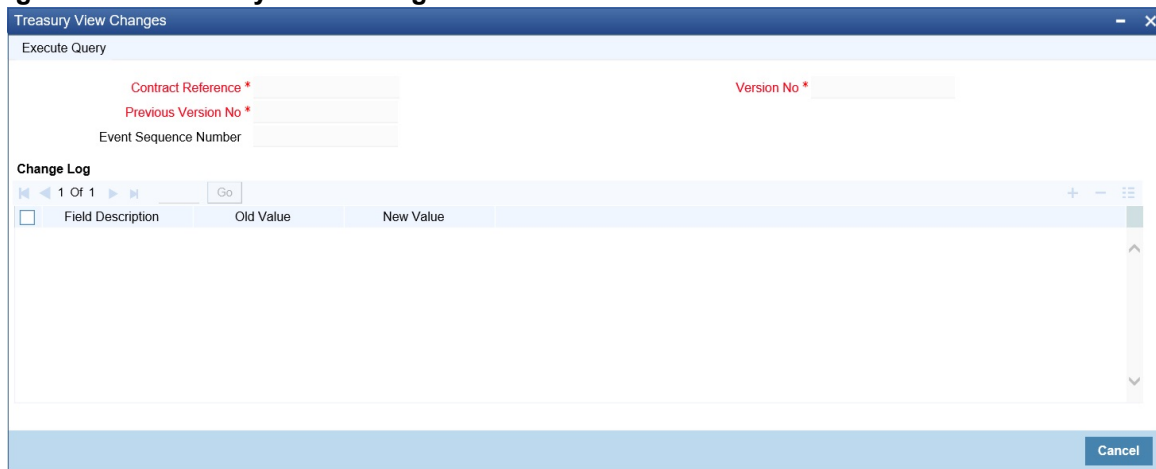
Treasury View Changes

Execute Query

Contract Reference *

Version No *

Previous Version No *

Event Sequence Number

Change Log

1 Of 1

Go

| Field Description | Old Value | New Value |
|---|---|---|

Cancel